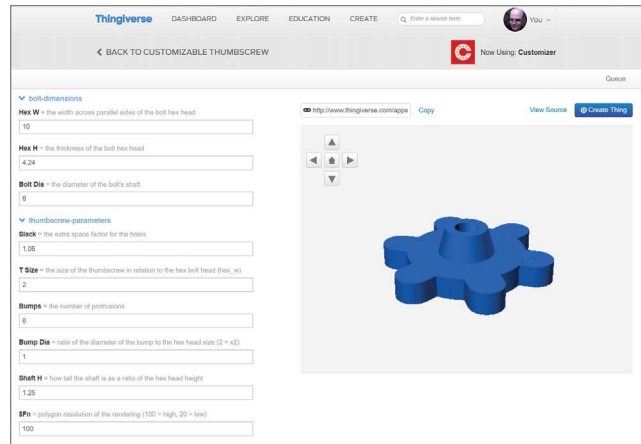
Thingiverse DASHBOARD EXPLORE EDUCATION CREATE Enter a search term You

BACK TO CUSTOMIZABLE THUMBSCREW

Now Using: Customizer

Queue

bolt-dimensions

Hex W = the width across parallel sides of the bolt hex head

10

Hex H = the thickness of the bolt hex head

4.24

Bolt Dia = the diameter of the bolt's shaft

6

thumbscrew-parameters

Slack = the extra space factor for the holes

1.05

T Size = the size of the thumbscrew in relation to the hex bolt head (hex_w)

2

Bumps = the number of protrusions

6

Bump Dia = ratio of the diameter of the bump to the hex head size (2 = x2)

1

Shaft H = how tall the shaft is as a ratio of the hex head height

1.25

$Fn = polygon resolution of the rendering (100 = high, 20 = low)

100

http://www.thingiverse.com/apps Copy

View Source Create Thing